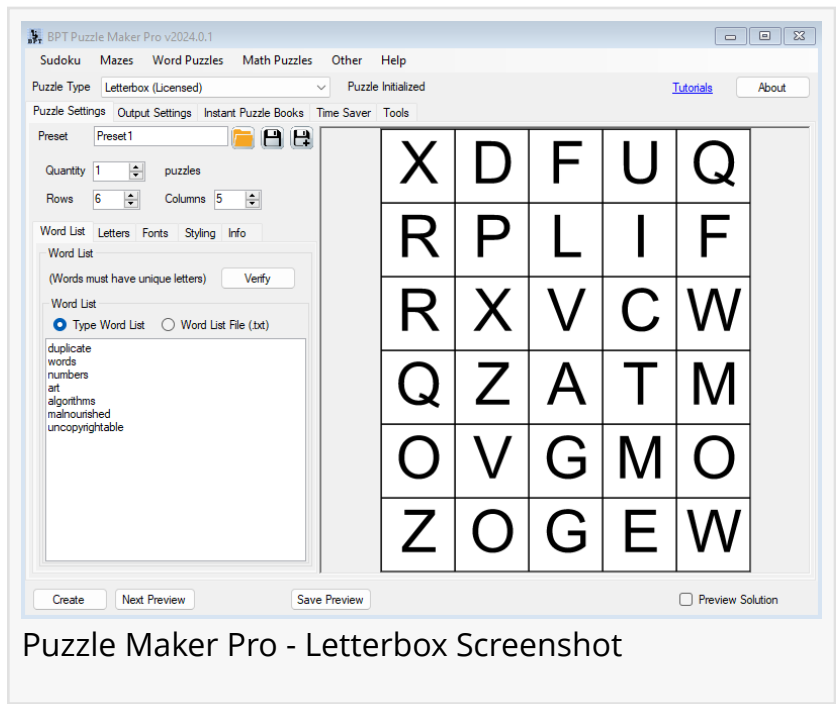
BPT Puzzle Maker Pro v2024.0.1

Sudoku Mazes Word Puzzles Math Puzzles Other Help

Puzzle Type Letterbox (Licensed) Puzzle Initialized Tutorials About

Puzzle Settings Output Settings Instant Puzzle Books Time Saver Tools

Preset Preset1

Quantity 1 puzzles

Rows 6 Columns 5

Word List Letters Fonts Styling Info

Word List

(Words must have unique letters) Verify

Word List

Type Word List Word List File (.txt)

duplicate
words
numbers
art
algorithms
malnourished
uncopyrightable

| X | D | F | U | Q |
|---|---|---|---|---|
| R | P | L | I | F |
| R | X | V | C | W |
| Q | Z | A | T | M |
| O | V | G | M | O |
| Z | O | G | E | W |

Create Next Preview Save Preview Preview Solution

Puzzle Maker Pro - Letterbox Screenshot